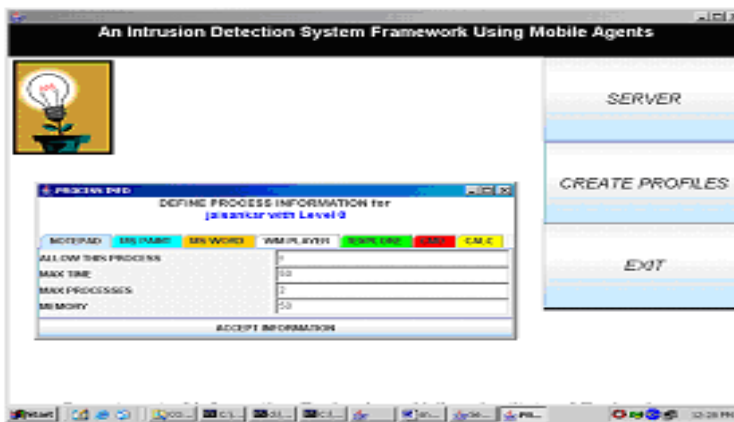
An Intrusion Detection System Framework Using Mobile Agents

SERVER

CREATE PROFILES

EXIT

PROCESS INFO

DEFINE PROCESS INFORMATION for
jaisankar with Level 0

NOTEPAD | MS PAINT | MS WORD | WM PLAYER | IEXPLORE | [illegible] | CALC

| | |
|---|---|
| ALLOW THIS PROCESS | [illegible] |
| MAX TIME | 50 |
| MAX PROCESSES | 2 |
| MEMORY | 50 |

ACCEPT INFORMATION

Start